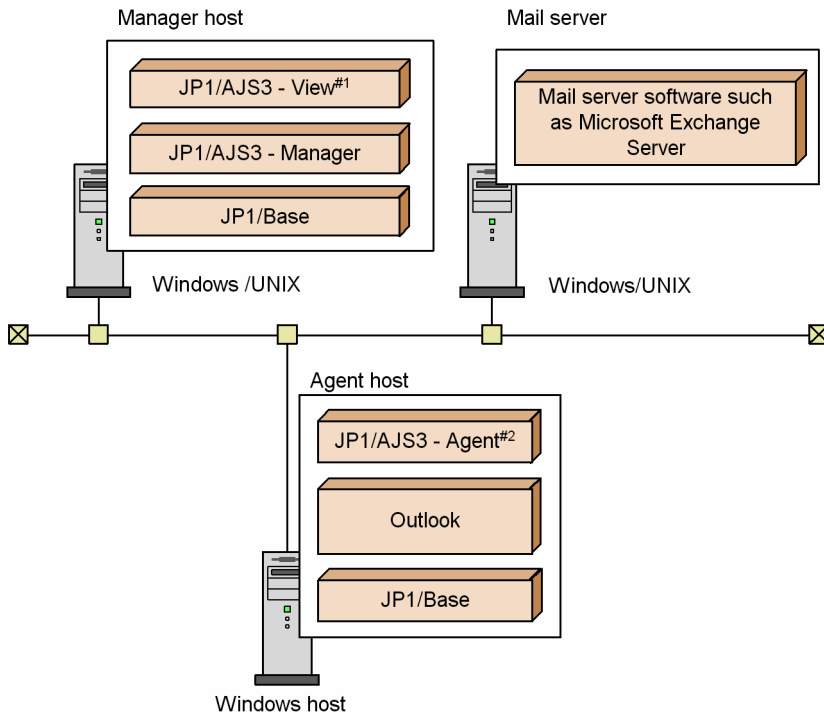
Manager host

JP1/AJS3 - View$^{\#1}$

JP1/AJS3 - Manager

JP1/Base

Windows /UNIX

Mail server

Mail server software such as Microsoft Exchange Server

Windows/UNIX

Agent host

JP1/AJS3 - Agent$^{\#2}$

Outlook

JP1/Base

Windows host